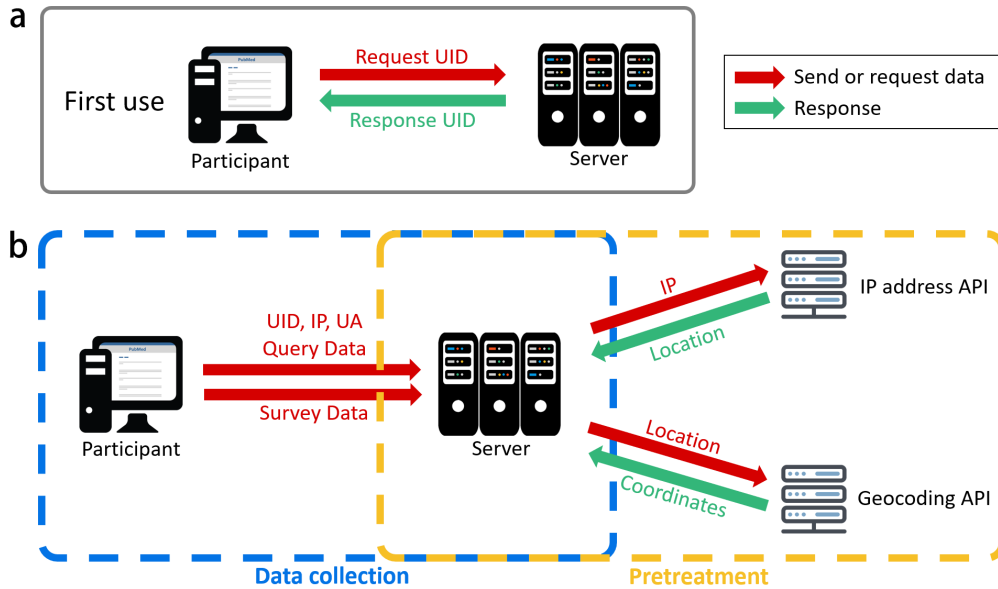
a

First use

PubMed

Request UID

Response UID

Participant

Server

Send or request data

Response

b

PubMed

UID, IP, UA

Query Data

Survey Data

Participant

Server

IP

Location

IP address API

Location

Coordinates

Geocoding API

Data collection

Pretreatment